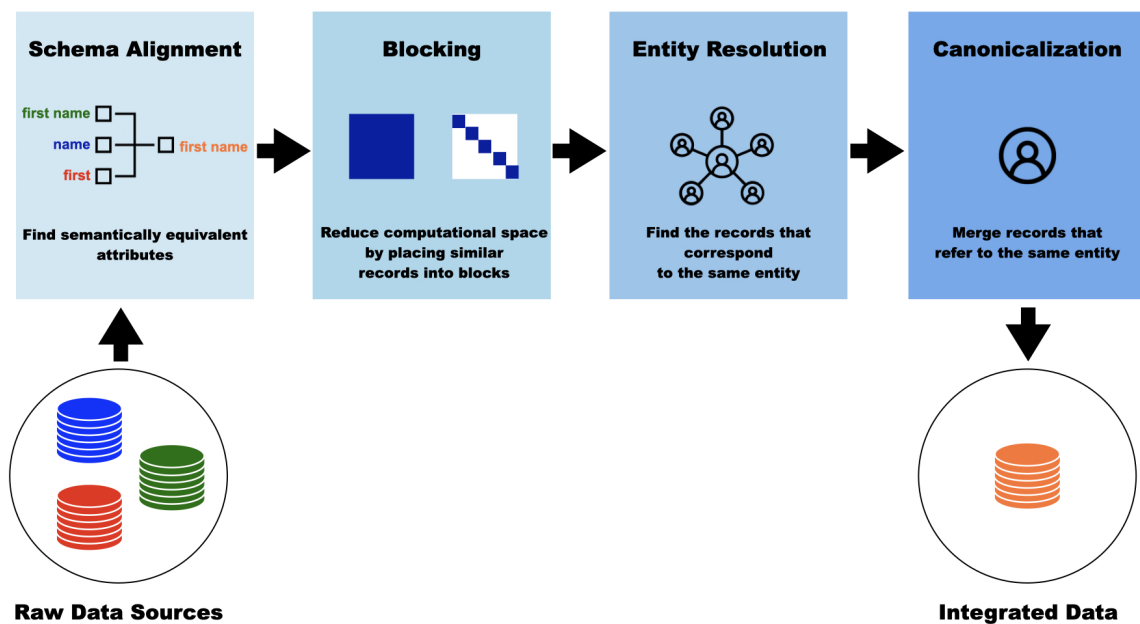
Schema Alignment

first name
name
first
first name

Find semantically equivalent attributes

Blocking

Reduce computational space by placing similar records into blocks

Entity Resolution

Find the records that correspond to the same entity

Canonicalization

Merge records that refer to the same entity

Raw Data Sources

Integrated Data